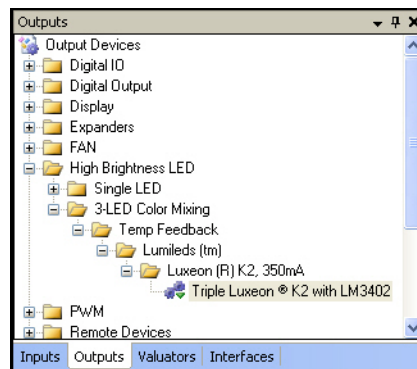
Outputs

Output Devices
Digital IO
Digital Output
Display
Expanders
FAN
High Brightness LED
Single LED
3-LED Color Mixing
Temp Feedback
Lumileds (tm)
Luxeon (R) K2, 350mA
Triple Luxeon ® K2 with LM3402
PWM
Remote Devices

Inputs | Outputs | Valuators | Interfaces